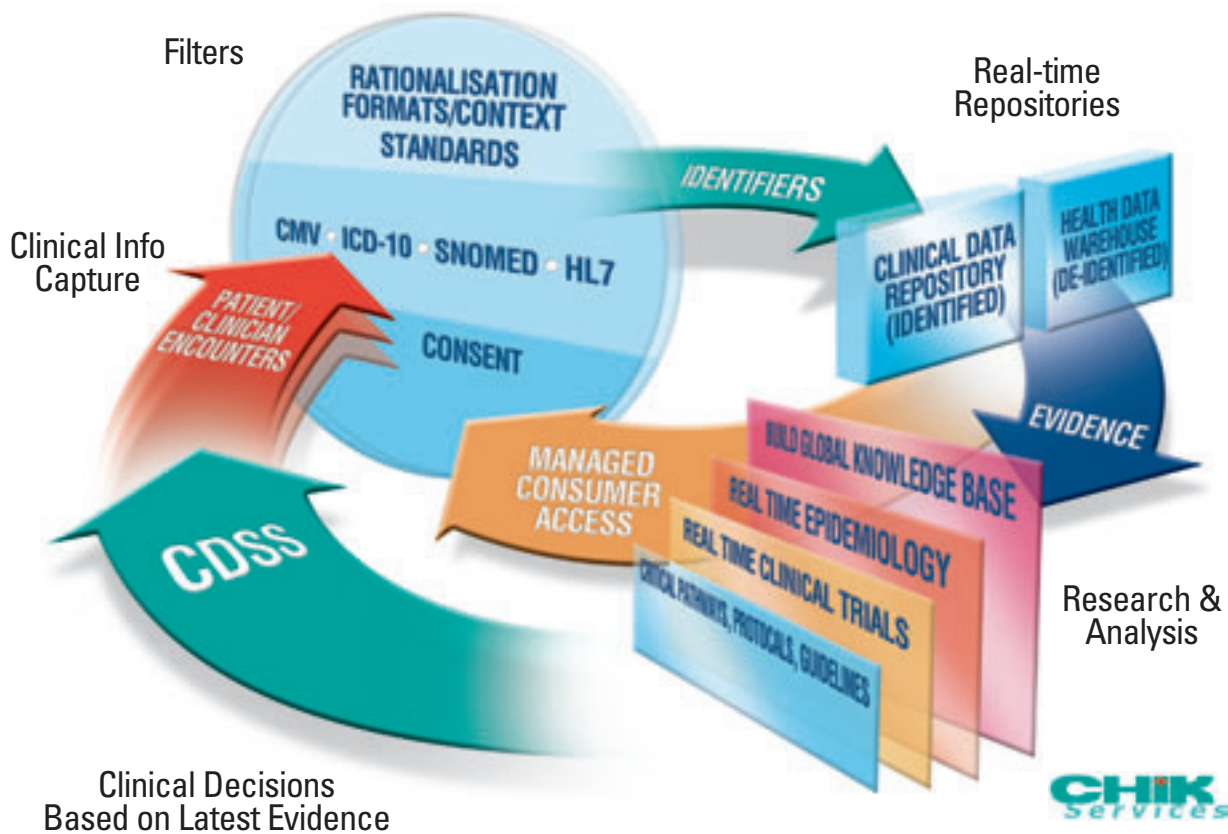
Filters

RATIONALISATION FORMATS/CONTEXT STANDARDS

CMV ICD-10 SNOMED HL7

CONSENT

Real-time Repositories

IDENTIFIERS

CLINICAL DATA REPOSITORY (IDENTIFIED)

HEALTH DATA WAREHOUSE (DE-IDENTIFIED)

Clinical Info Capture

PATIENT/ CLINICIAN ENCOUNTERS

EVIDENCE

MANAGED CONSUMER ACCESS

BUILD GLOBAL KNOWLEDGE BASE

REAL TIME EPIDEMIOLOGY

REAL TIME CLINICAL TRIALS

CRITICAL PATHWAYS, PROTOCALS, GUIDELINES

CDSS

Research & Analysis

Clinical Decisions Based on Latest Evidence

CHIK Services